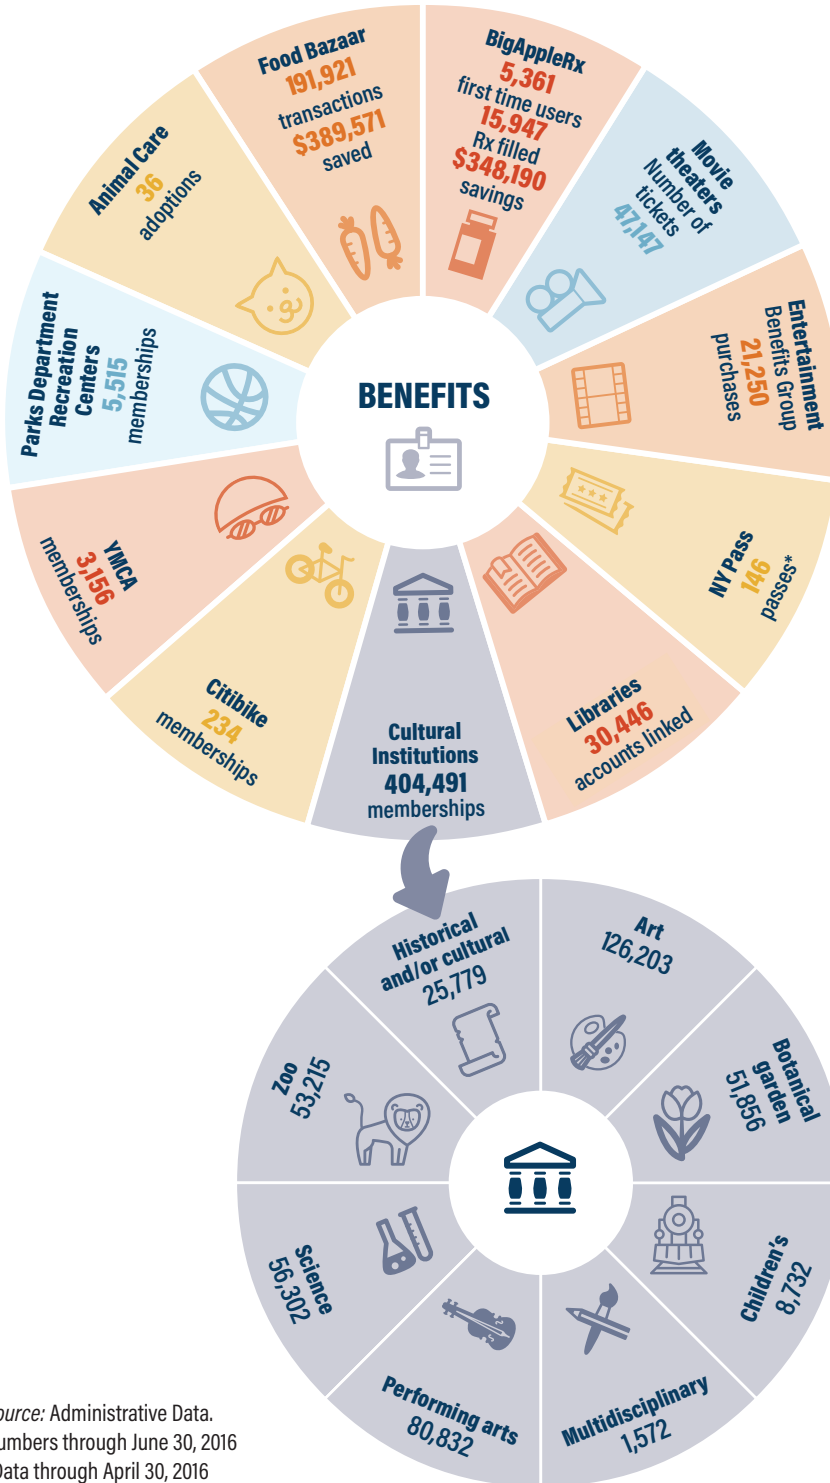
Food Bazaar
191,921
transactions
$389,571
saved

BigAppleRx
5,361
first time users
15,947
Rx filled
$348,190
savings

Movie theaters
Number of tickets
47,147

Entertainment Benefits Group
21,250
purchases

NY Pass
146
passes*

Libraries
30,446
accounts linked

Cultural Institutions
404,491
memberships

Citibike
234
memberships

YMCA
3,156
memberships

Parks Department Recreation Centers
5,515
memberships

Animal Care
36
adoptions

BENEFITS

Historical and/or cultural
25,779

Art
126,203

Botanical garden
51,856

Children's
8,732

Multidisciplinary
1,572

Performing arts
80,832

Science
56,302

Zoo
53,215

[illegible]ource: Administrative Data.
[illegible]umbers through June 30, 2016
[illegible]Data through April 30, 2016